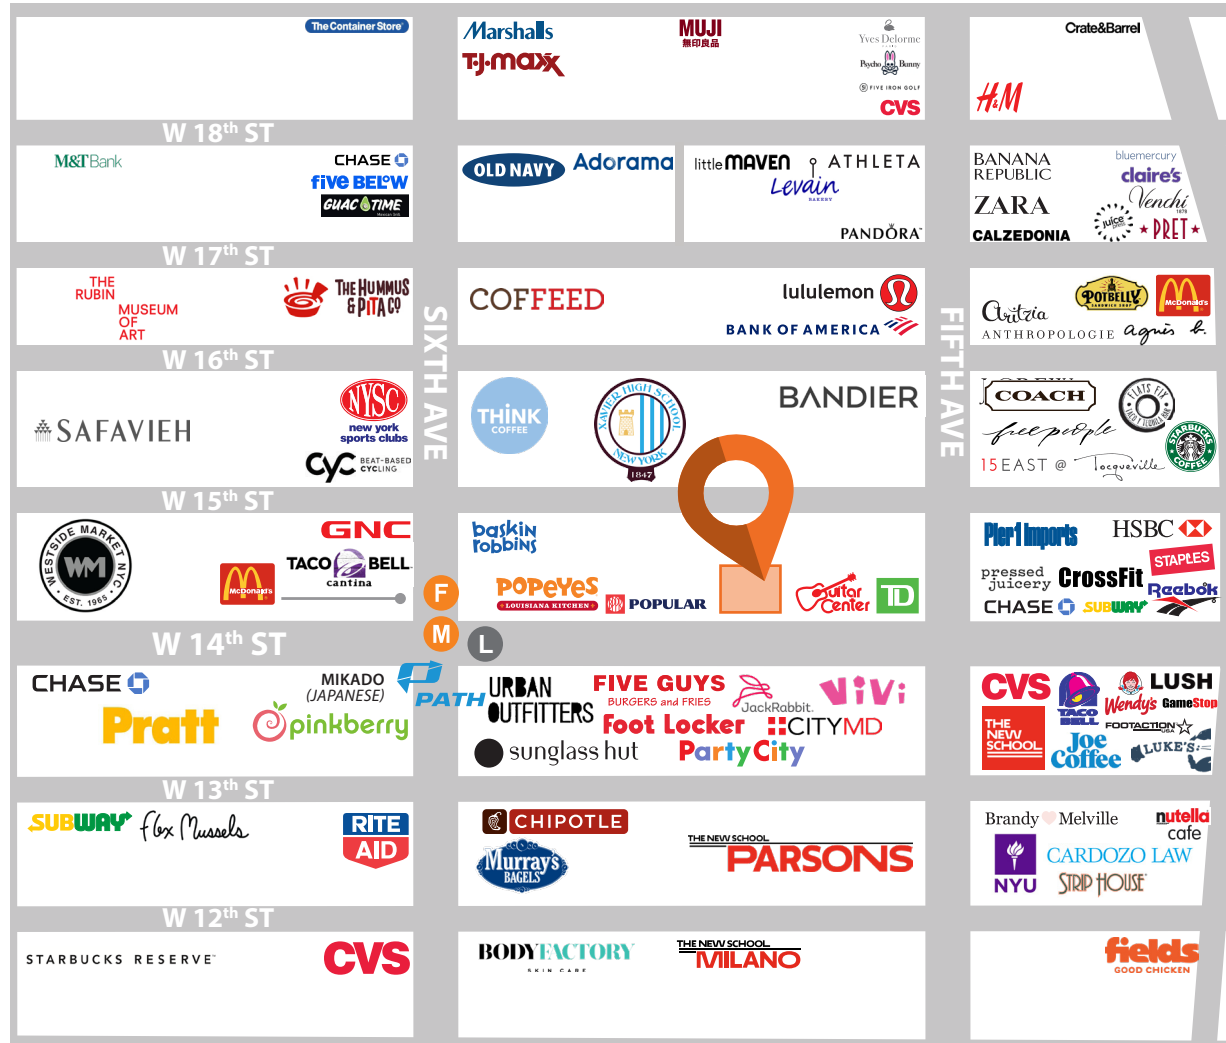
The Container Store

Marshalls
T·J·maxx
MUJI
無印良品
Yves Delorme
Psycho Bunny
FIVE IRON GOLF
CVS

Crate&Barrel
H&M

W 18th ST

M&T Bank
CHASE
five BELOW
GUAC TIME

OLD NAVY
Adorama
little MAVEN
ATHLETA
Levain
BAKERY
PANDORA

BANANA REPUBLIC
ZARA
CALZEDONIA
bluemercury
claire's
Venchi
juice press
PRET

W 17th ST

THE RUBIN MUSEUM OF ART
THE HUMMUS & PITA CO

COFFEED
lululemon
BANK OF AMERICA

Aritzia
ANTHROPOLOGIE
POTBELLY
McDonald's
agnès b.

SIXTH AVE

FIFTH AVE

W 16th ST

SAFAVIEH
NYSC
new york sports clubs
CYC
BEAT-BASED CYCLING

THINK COFFEE
XAVIER HIGH SCHOOL NEW YORK 1847
BANDIER

COACH
free people
15EAST @ Tocqueville
STARBUCKS COFFEE

W 15th ST

WESTSIDE MARKET NYC EST. 1985
WM
GNC
TACO BELL cantina
McDonald's

baskin robbins
POPEYES
LOUISIANA KITCHEN
POPULAR
Guitar Center
TD

Pier 1 imports
HSBC
STAPLES
pressed juicery
CrossFit
Reebok
CHASE
SUBWAY

F
M
L

W 14th ST

CHASE
MIKADO (JAPANESE)
Pratt
pinkberry
PATH

URBAN OUTFITTERS
sunglass hut
FIVE GUYS
BURGERS and FRIES
JackRabbit.
ViVi
Foot Locker
CITYMD
Party City

CVS
TACO BELL
Wendy's
LUSH
GameStop
THE NEW SCHOOL
FOOTACTION USA
Joe Coffee
LUKE'S

W 13th ST

SUBWAY
Flex Mussels
RITE AID

CHIPOTLE
Murray's BAGELS
THE NEW SCHOOL
PARSONS

Brandy Melville
nutella cafe
CARDOZO LAW
NYU
STRIP HOUSE

W 12th ST

STARBUCKS RESERVE
CVS

BODY FACTORY
SKIN CARE
THE NEW SCHOOL
MILANO

fields
GOOD CHICKEN